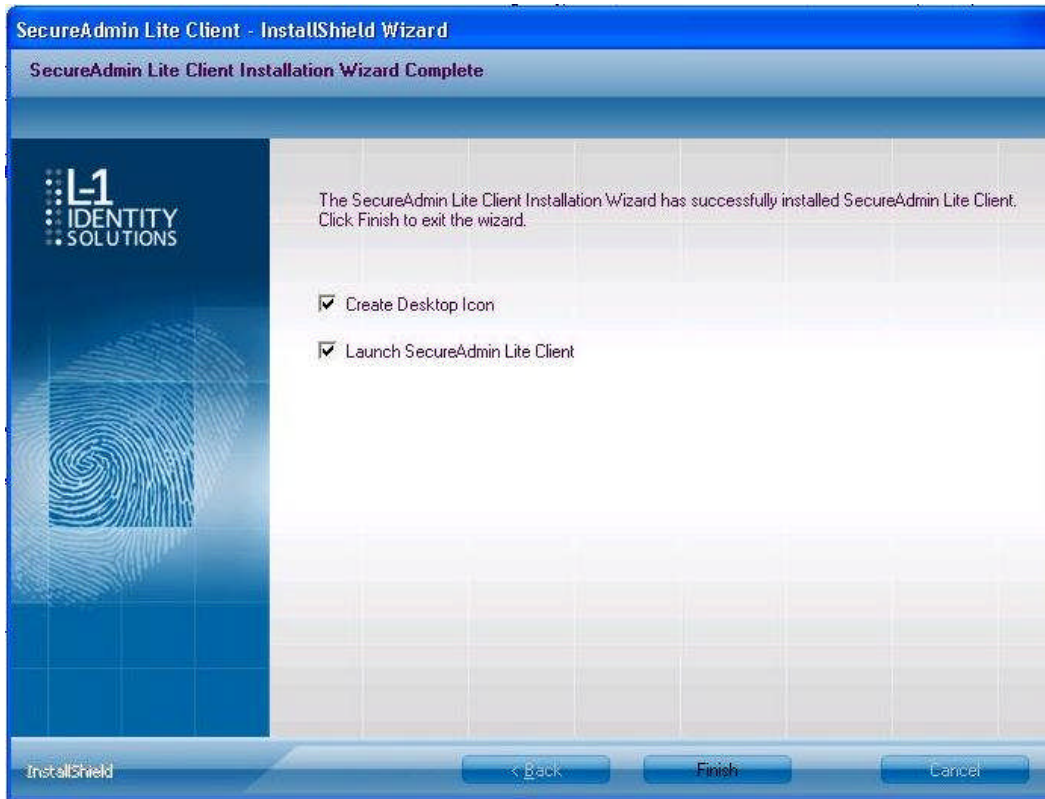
SecureAdmin Lite Client - InstallShield Wizard

SecureAdmin Lite Client Installation Wizard Complete

L-1
IDENTITY
SOLUTIONS

The SecureAdmin Lite Client Installation Wizard has successfully installed SecureAdmin Lite Client. Click Finish to exit the wizard.

Create Desktop Icon

Launch SecureAdmin Lite Client

InstallShield

< Back

Finish

Cancel